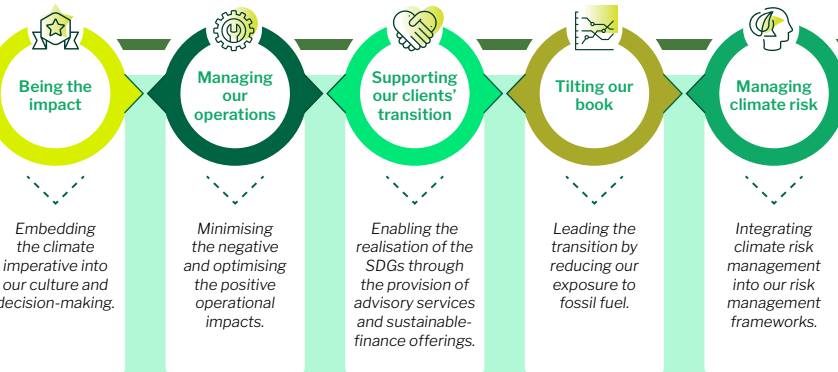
Being the impact

Managing our operations

Supporting our clients' transition

Tilting our book

Managing climate risk

Embedding the climate imperative into our culture and decision-making.

Minimising the negative and optimising the positive operational impacts.

Enabling the realisation of the SDGs through the provision of advisory services and sustainable-finance offerings.

Leading the transition by reducing our exposure to fossil fuel.

Integrating climate risk management into our risk management frameworks.